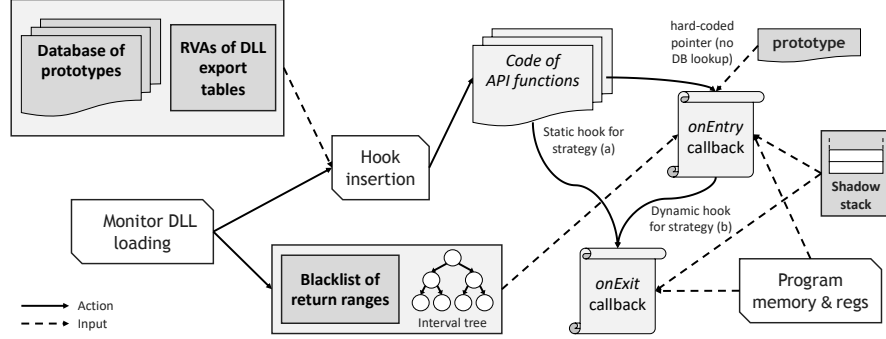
Database of prototypes

RVAs of DLL export tables

Code of API functions

hard-coded pointer (no DB lookup)

prototype

Hook insertion

Static hook for strategy (a)

onEntry callback

Shadow stack

Monitor DLL loading

Dynamic hook for strategy (b)

Blacklist of return ranges

Interval tree

onExit callback

Program memory & regs

Action

Input